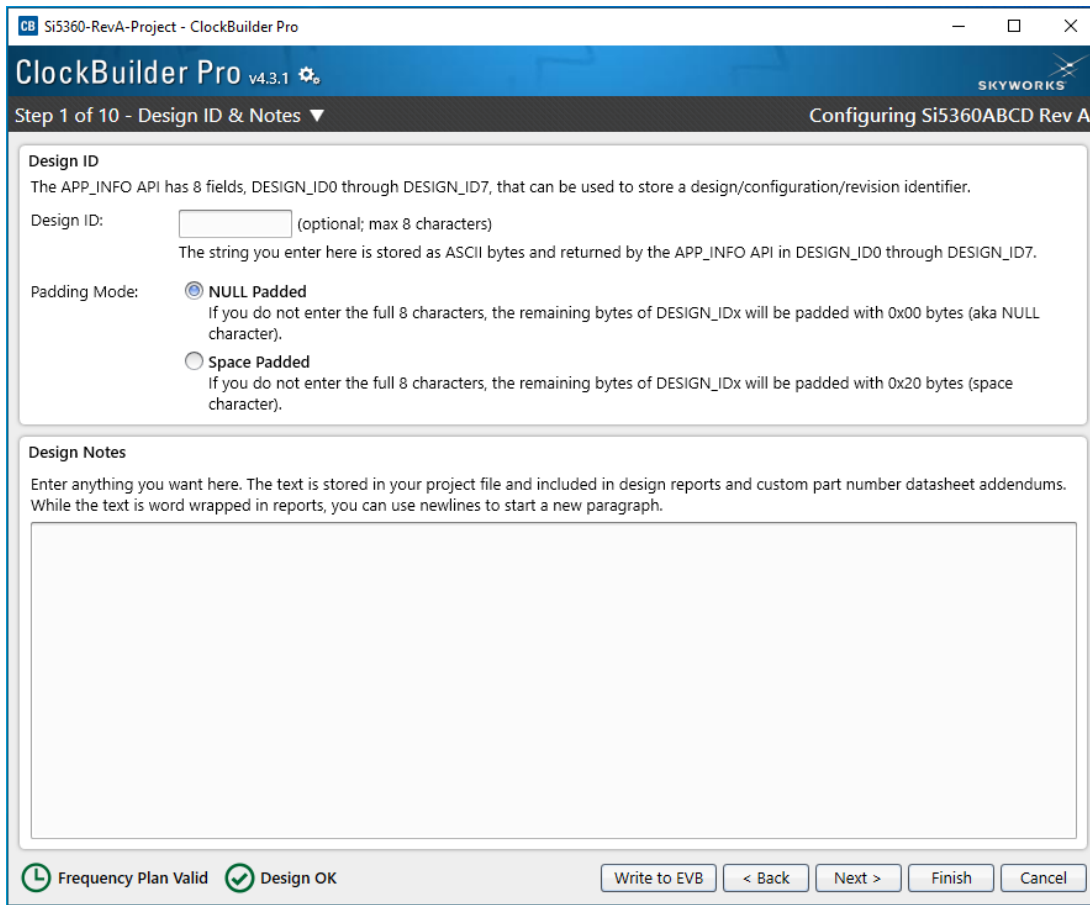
CB Si5360-RevA-Project - ClockBuilder Pro

ClockBuilder Pro v4.3.1

SKYWORKS

Step 1 of 10 - Design ID & Notes ▼

Configuring Si5360ABCD Rev A

Design ID

The APP_INFO API has 8 fields, DESIGN_ID0 through DESIGN_ID7, that can be used to store a design/configuration/revision identifier.

Design ID: (optional; max 8 characters)

The string you enter here is stored as ASCII bytes and returned by the APP_INFO API in DESIGN_ID0 through DESIGN_ID7.

Padding Mode: NULL Padded

If you do not enter the full 8 characters, the remaining bytes of DESIGN_IDx will be padded with 0x00 bytes (aka NULL character).

Space Padded

If you do not enter the full 8 characters, the remaining bytes of DESIGN_IDx will be padded with 0x20 bytes (space character).

Design Notes

Enter anything you want here. The text is stored in your project file and included in design reports and custom part number datasheet addendums. While the text is word wrapped in reports, you can use newlines to start a new paragraph.

Frequency Plan Valid Design OK

Write to EVB < Back Next > Finish Cancel